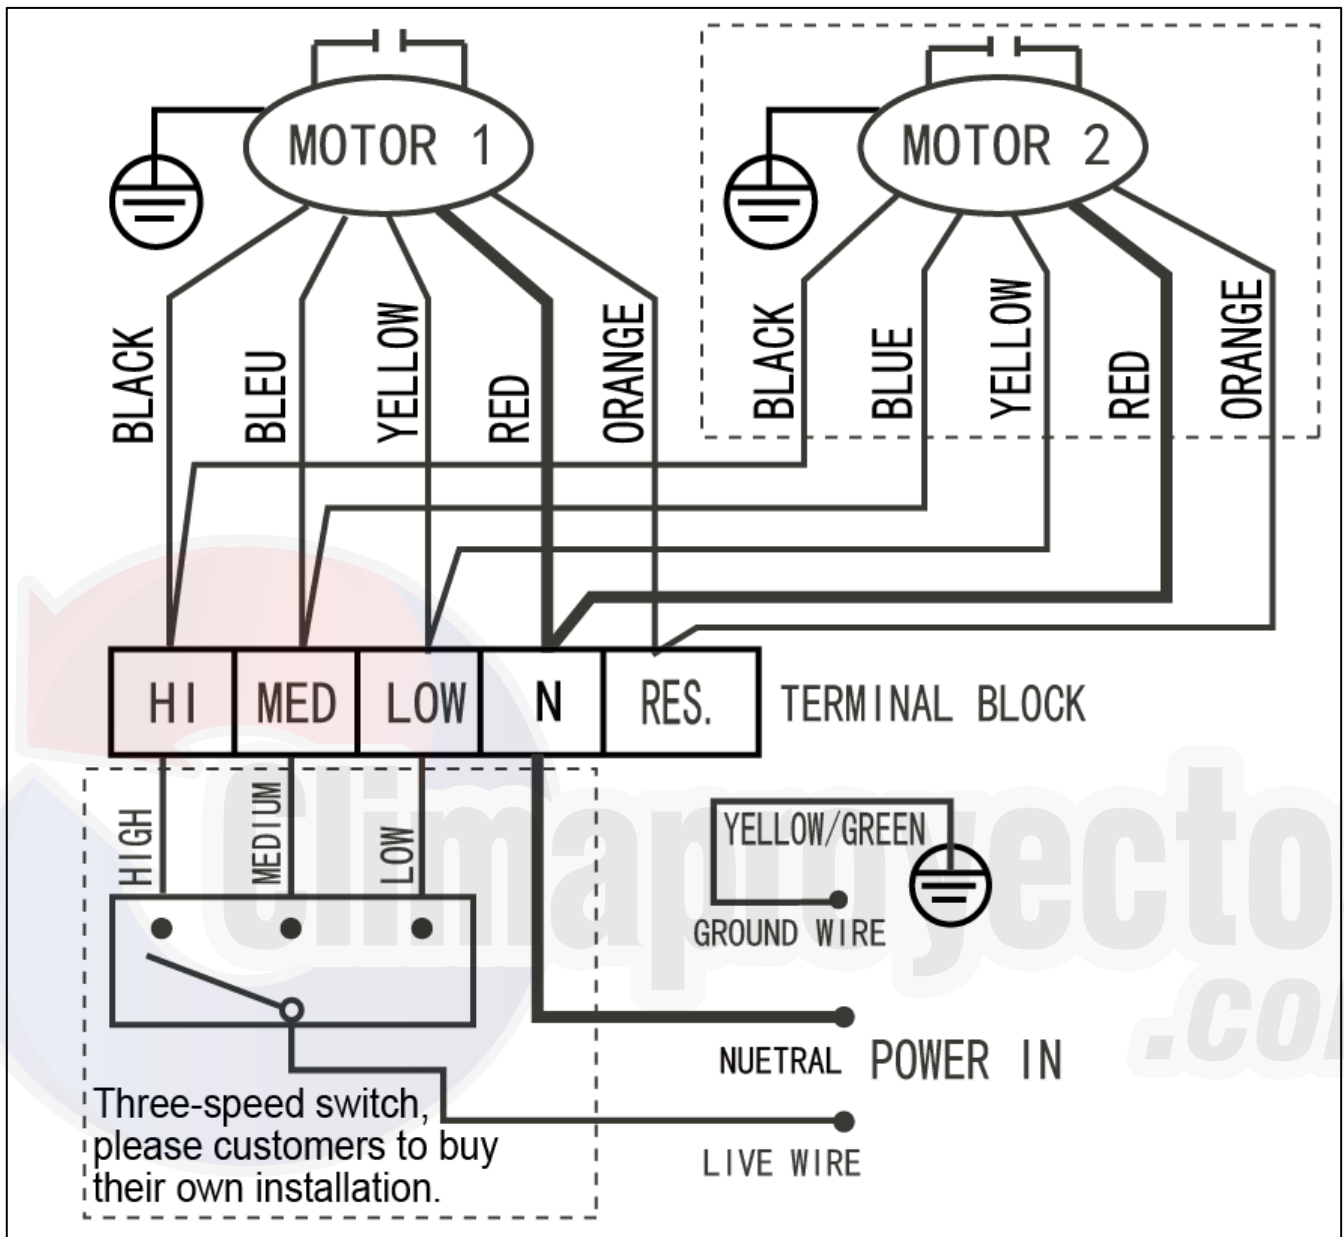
MOTOR 1

MOTOR 2

BLACK

BLEU

YELLOW

RED

ORANGE

BLACK

BLUE

YELLOW

RED

ORANGE

| HI | MED | LOW | N | RES. |
|---|---|---|---|---|

TERMINAL BLOCK

HIGH

MEDIUM

LOW

YELLOW/GREEN

GROUND WIRE

NUETRAL

POWER IN

LIVE WIRE

Three-speed switch, please customers to buy their own installation.

climaproyecto .com